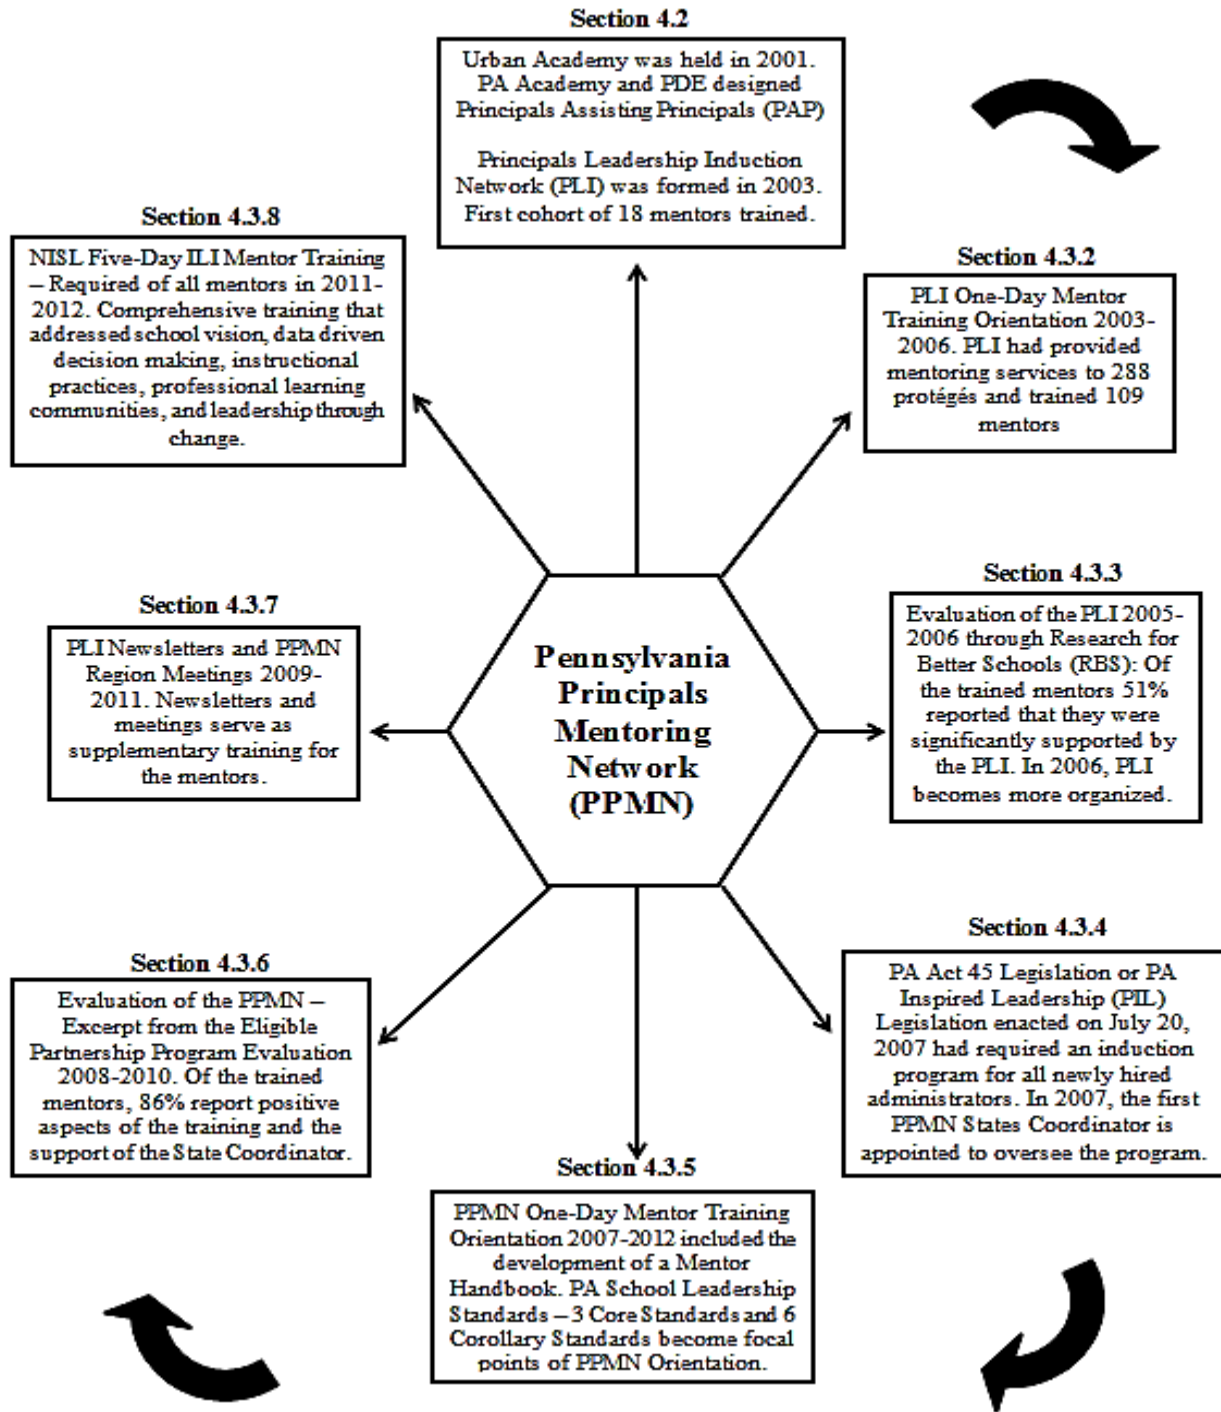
Section 4.2

Urban Academy was held in 2001. PA Academy and PDE designed Principals Assisting Principals (PAP)

Principals Leadership Induction Network (PLI) was formed in 2003. First cohort of 18 mentors trained.

Section 4.3.8

NISL Five-Day ILI Mentor Training – Required of all mentors in 2011-2012. Comprehensive training that addressed school vision, data driven decision making, instructional practices, professional learning communities, and leadership through change.

Section 4.3.2

PLI One-Day Mentor Training Orientation 2003-2006. PLI had provided mentoring services to 288 protégés and trained 109 mentors

Pennsylvania Principals Mentoring Network (PPMN)

Section 4.3.7

PLI Newsletters and PPMN Region Meetings 2009-2011. Newsletters and meetings serve as supplementary training for the mentors.

Section 4.3.3

Evaluation of the PLI 2005-2006 through Research for Better Schools (RBS): Of the trained mentors 51% reported that they were significantly supported by the PLI. In 2006, PLI becomes more organized.

Section 4.3.6

Evaluation of the PPMN – Excerpt from the Eligible Partnership Program Evaluation 2008-2010. Of the trained mentors, 86% report positive aspects of the training and the support of the State Coordinator.

Section 4.3.4

PA Act 45 Legislation or PA Inspired Leadership (PIL) Legislation enacted on July 20, 2007 had required an induction program for all newly hired administrators. In 2007, the first PPMN States Coordinator is appointed to oversee the program.

Section 4.3.5

PPMN One-Day Mentor Training Orientation 2007-2012 included the development of a Mentor Handbook. PA School Leadership Standards – 3 Core Standards and 6 Corollary Standards become focal points of PPMN Orientation.